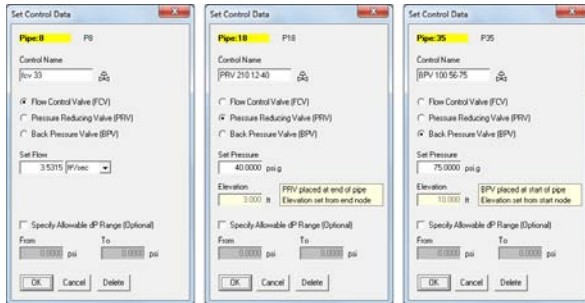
Set Control Data

Pipe: 8 P8

Control Name

fcv 33

Flow Control Valve (FCV)

Pressure Reducing Valve (PRV)

Back Pressure Valve (BPV)

Set Flow

3.5315 ft³/sec

Specify Allowable dP Range (Optional)

From To

0.0000 psi 0.0000 psi

OK Cancel Delete

Set Control Data

Pipe: 18 P18

Control Name

PRV 210 12-40

Flow Control Valve (FCV)

Pressure Reducing Valve (PRV)

Back Pressure Valve (BPV)

Set Pressure

40.0000 psig

Elevation

3.000 ft

PRV placed at end of pipe Elevation set from end node

Specify Allowable dP Range (Optional)

From To

0.0000 psi 0.0000 psi

OK Cancel Delete

Set Control Data

Pipe: 35 P35

Control Name

BPV 100 56-75

Flow Control Valve (FCV)

Pressure Reducing Valve (PRV)

Back Pressure Valve (BPV)

Set Pressure

75.0000 psig

Elevation

10.000 ft

BPV placed at start of pipe Elevation set from start node

Specify Allowable dP Range (Optional)

From To

0.0000 psi 0.0000 psi

OK Cancel Delete